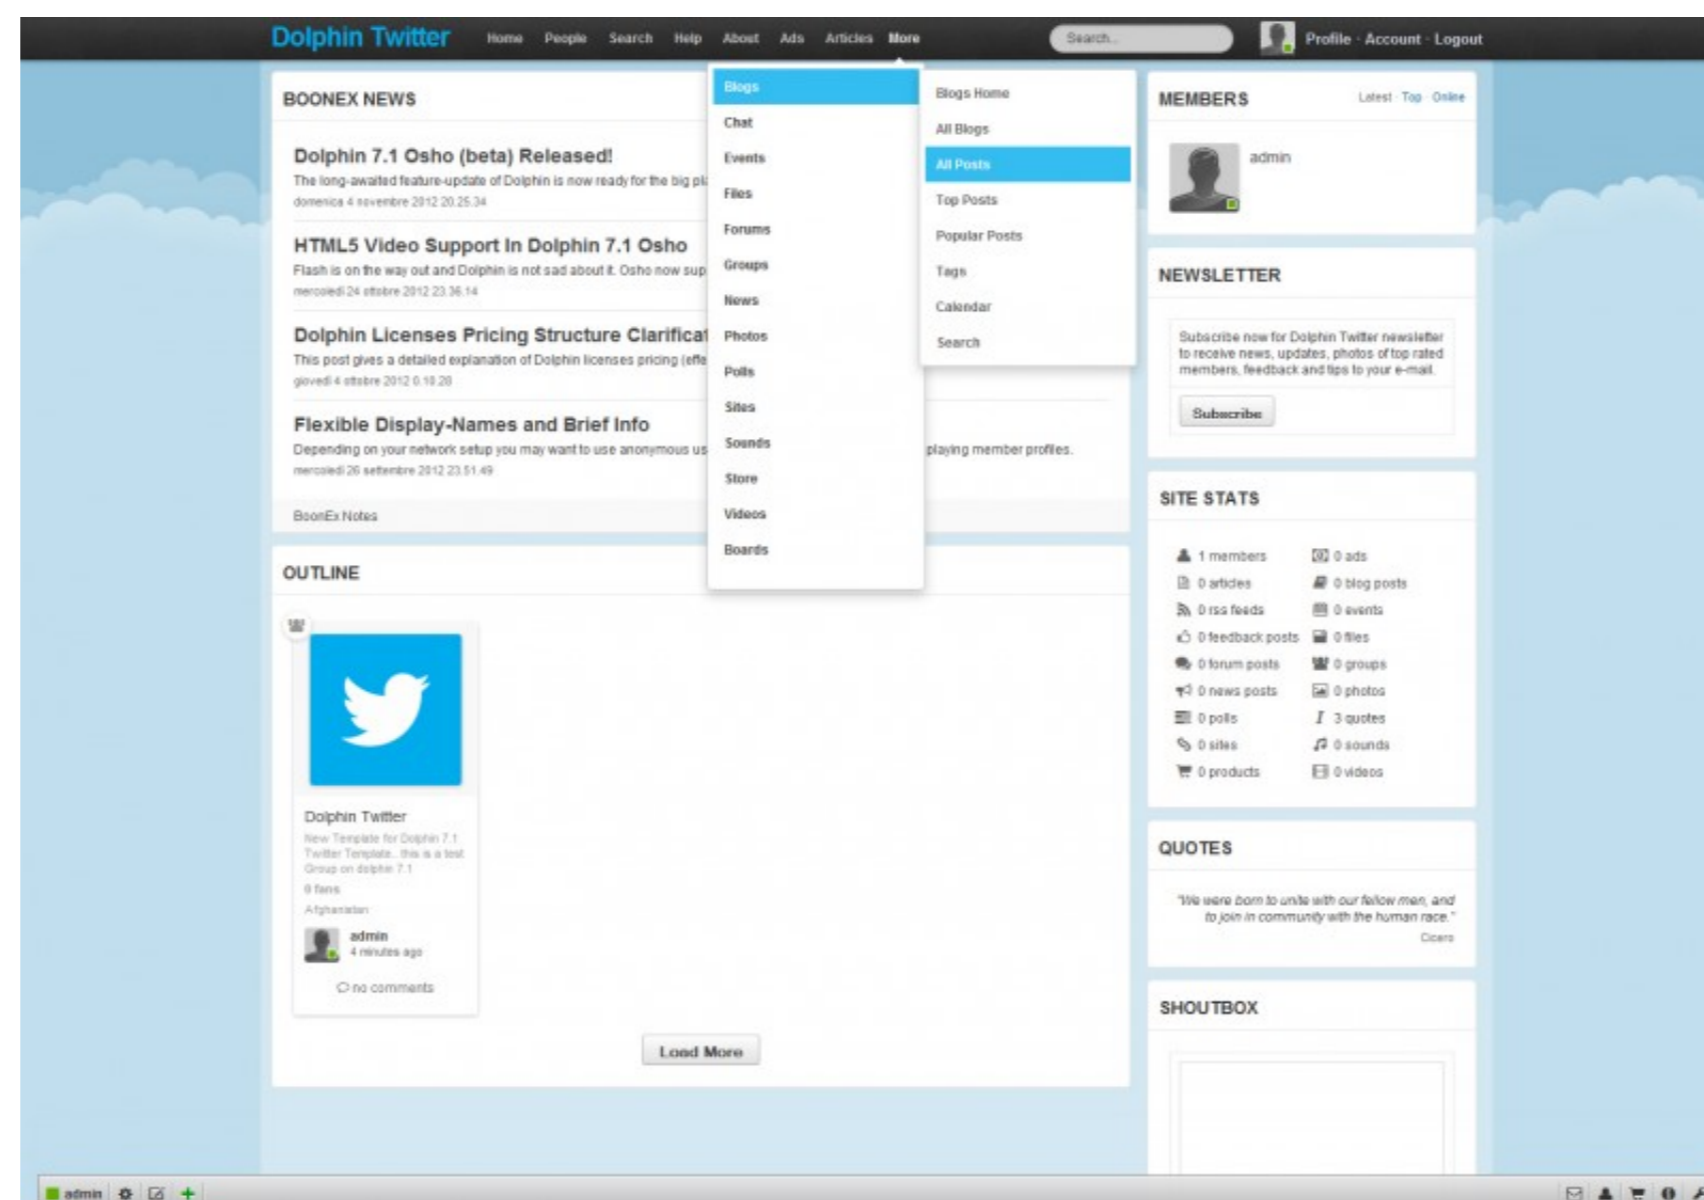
Dolphin Twitter Home People Search Help About Ads Articles More

Search...

Profile · Account · Logout

BOONEX NEWS

Dolphin 7.1 Osho (beta) Released!

The long-awaited feature-update of Dolphin is now ready for the big pl

domenica 4 novembre 2012 20.25.34

HTML5 Video Support In Dolphin 7.1 Osho

Flash is on the way out and Dolphin is not sad about it. Osho now sup

mercoledì 24 ottobre 2012 23.36.14

Dolphin Licenses Pricing Structure Clarificat

This post gives a detailed explanation of Dolphin licenses pricing (effe

giovedì 4 ottobre 2012 0.10.28

Flexible Display-Names and Brief Info

Depending on your network setup you may want to use anonymous us playing member profiles.

mercoledì 26 settembre 2012 23.51.49

BoonEx Notes

Blogs
Chat
Events
Files
Forums
Groups
News
Photos
Polls
Sites
Sounds
Store
Videos
Boards

Blogs Home
All Blogs
All Posts
Top Posts
Popular Posts
Tags
Calendar
Search

OUTLINE

Dolphin Twitter
New Template for Dolphin 7.1 Twitter Template... this is a test Group on dolphin 7.1
0 fans
Afghanistan
admin
4 minutes ago
no comments

Load More

MEMBERS Latest · Top · Online

admin

NEWSLETTER

Subscribe now for Dolphin Twitter newsletter to receive news, updates, photos of top rated members, feedback and tips to your e-mail.

Subscribe

SITE STATS

| | |
|---|---|
| 1 members | 0 ads |
| 0 articles | 0 blog posts |
| 0 rss feeds | 0 events |
| 0 feedback posts | 0 files |
| 0 forum posts | 0 groups |
| 0 news posts | 0 photos |
| 0 polls | 3 quotes |
| 0 sites | 0 sounds |
| 0 products | 0 videos |

QUOTES

"We were born to unite with our fellow men, and to join in community with the human race."
Cicero

SHOUTBOX

admin